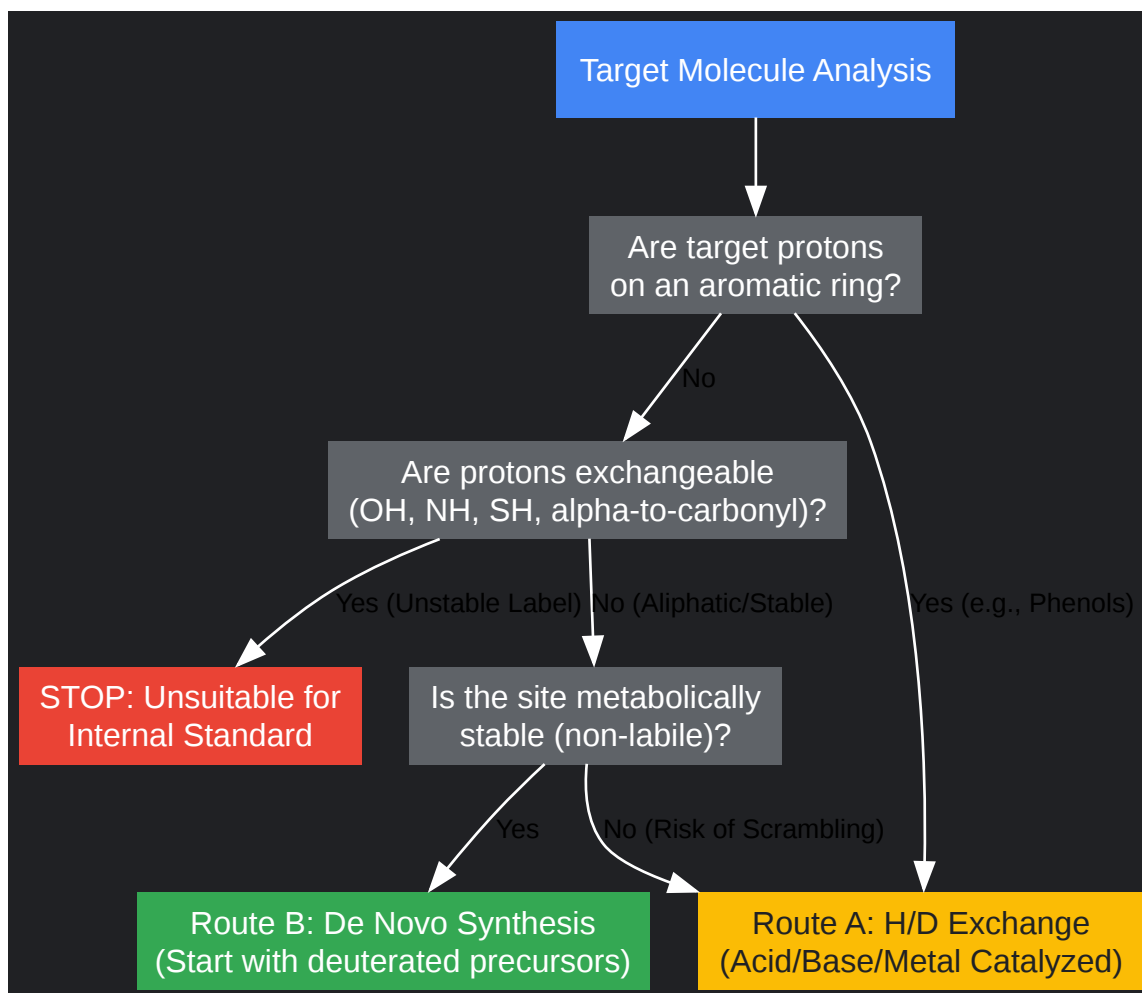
Target Molecule Analysis

Are target protons on an aromatic ring?

No

Yes (e.g., Phenols)

Are protons exchangeable (OH, NH, SH, alpha-to-carbonyl)?

Yes (Unstable Label)

No (Aliphatic/Stable)

STOP: Unsuitable for Internal Standard

Is the site metabolically stable (non-labile)?

Yes

No (Risk of Scrambling)

Route B: De Novo Synthesis (Start with deuterated precursors)

Route A: H/D Exchange (Acid/Base/Metal Catalyzed)